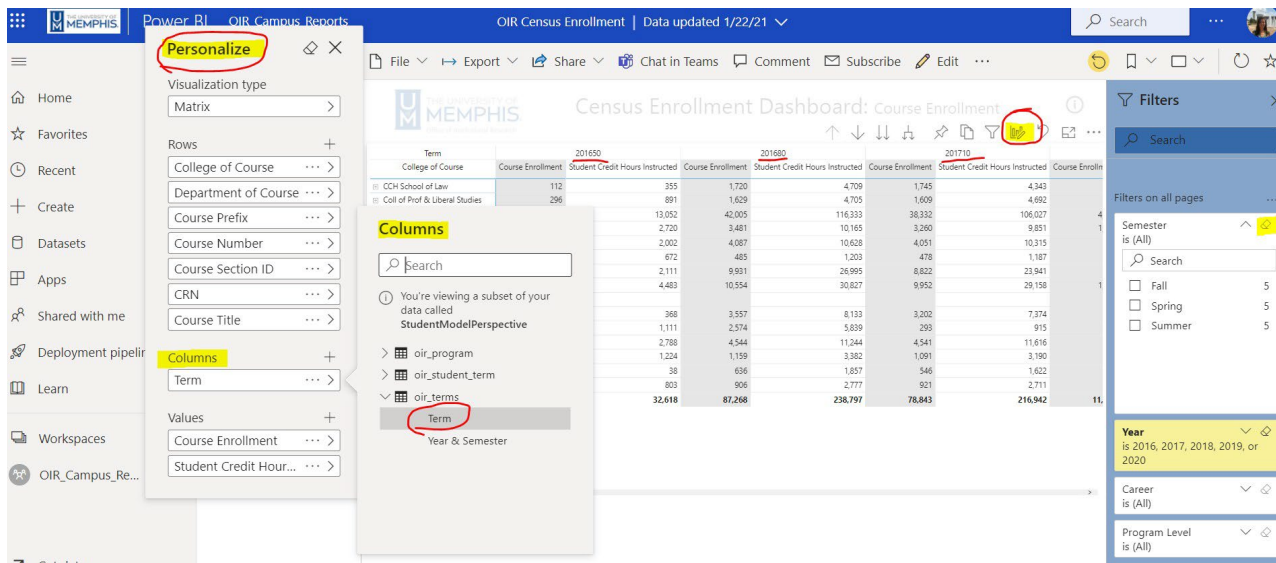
MEMPHIS Power BI OIR Campus Reports

OIR Census Enrollment | Data updated 1/22/21

Search

Home
Favorites
Recent
Create
Datasets
Apps
Shared with me
Deployment pipelin
Learn
Workspaces
OIR_Campus_Re...

File Export Share Chat in Teams Comment Subscribe Edit ...

Personalize

Visualization type
Matrix

Rows
College of Course
Department of Course
Course Prefix
Course Number
Course Section ID
CRN
Course Title

Columns
Term

Values
Course Enrollment
Student Credit Hour...

MEMPHIS

Census Enrollment Dashboard: Course Enrollment

| Term | 201650 | | 201680 | | 201710 | | |
|---|---|---|---|---|---|---|---|
| College of Course | Course Enrollment | Student Credit Hours Instructed | Course Enrollment | Student Credit Hours Instructed | Course Enrollment | Student Credit Hours Instructed | Course Enrolln |
| CCH School of Law | 112 | 355 | 1,720 | 4,709 | 1,745 | 4,343 | |
| Coll of Prof & Liberal Studies | 296 | 891 | 1,629 | 4,705 | 1,609 | 4,692 | |
| | | 13,052 | 42,005 | 116,333 | 38,332 | 106,027 | 4 |
| | | 2,720 | 3,481 | 10,165 | 3,260 | 9,851 | 1 |
| | | 2,002 | 4,087 | 10,628 | 4,051 | 10,315 | |
| | | 672 | 485 | 1,203 | 478 | 1,187 | |
| | | 2,111 | 9,931 | 26,995 | 8,822 | 23,941 | |
| | | 4,483 | 10,554 | 30,827 | 9,952 | 29,158 | 1 |
| | | 368 | 3,557 | 8,133 | 3,202 | 7,374 | |
| | | 1,111 | 2,574 | 5,839 | 293 | 915 | |
| | | 2,788 | 4,544 | 11,244 | 4,541 | 11,616 | |
| | | 1,224 | 1,159 | 3,382 | 1,091 | 3,190 | |
| | | 38 | 636 | 1,857 | 546 | 1,622 | |
| | | 803 | 906 | 2,777 | 921 | 2,711 | |
| | | 32,618 | 87,268 | 238,797 | 78,843 | 216,942 | 11, |

Columns
Search
You're viewing a subset of your data called StudentModelPerspective
oir_program
oir_student_term
oir_terms
Term
Year & Semester

Filters
Search
Filters on all pages
Semester
is (All)
Search
Fall 5
Spring 5
Summer 5
Year
is 2016, 2017, 2018, 2019, or 2020
Career
is (All)
Program Level
is (All)